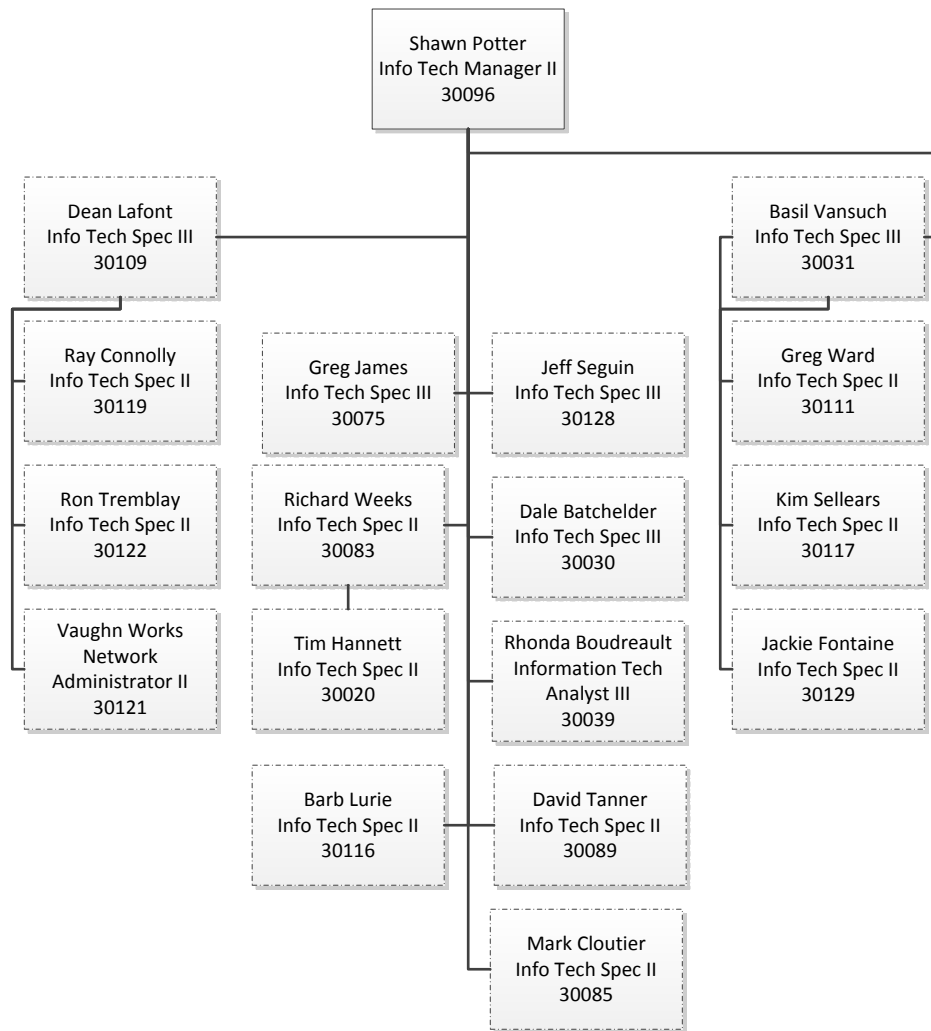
Shawn Potter
Info Tech Manager II
30096

Dean Lafont
Info Tech Spec III
30109

Ray Connolly
Info Tech Spec II
30119

Ron Tremblay
Info Tech Spec II
30122

Vaughn Works
Network
Administrator II
30121

Greg James
Info Tech Spec III
30075

Jeff Seguin
Info Tech Spec III
30128

Richard Weeks
Info Tech Spec II
30083

Dale Batchelder
Info Tech Spec III
30030

Tim Hannett
Info Tech Spec II
30020

Rhonda Boudreault
Information Tech
Analyst III
30039

Barb Lurie
Info Tech Spec II
30116

David Tanner
Info Tech Spec II
30089

Mark Cloutier
Info Tech Spec II
30085

Basil Vansuch
Info Tech Spec III
30031

Greg Ward
Info Tech Spec II
30111

Kim Sellears
Info Tech Spec II
30117

Jackie Fontaine
Info Tech Spec II
30129